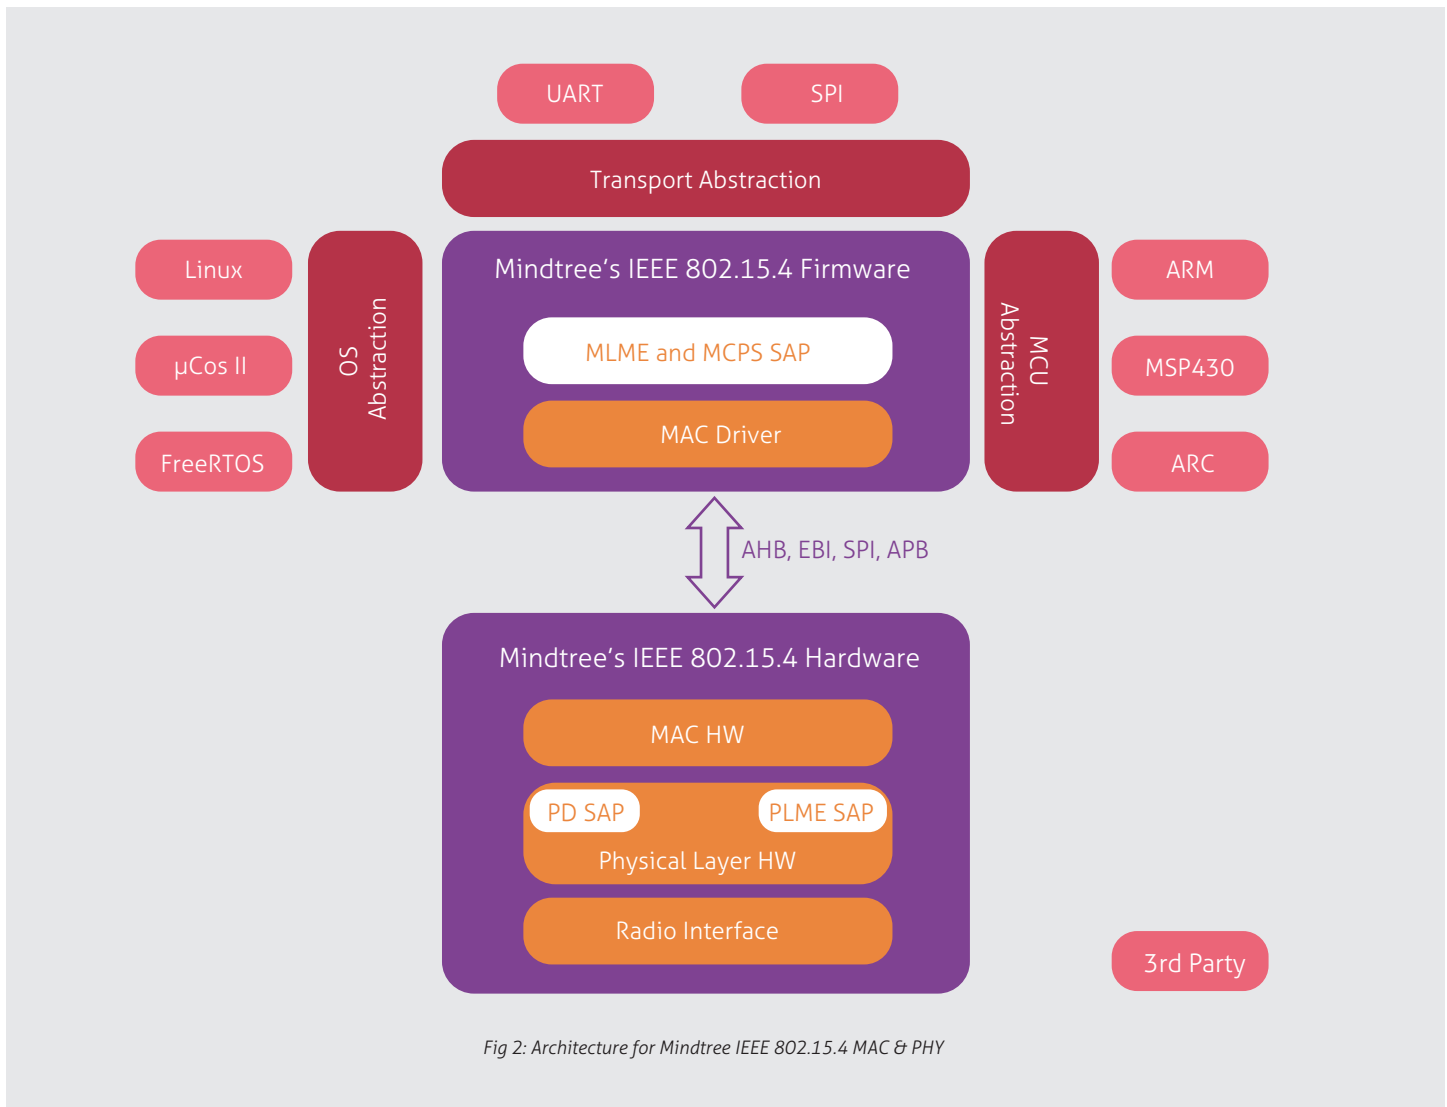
UART

SPI

Transport Abstraction

Linux

µCos II

FreeRTOS

OS Abstraction

Mindtree's IEEE 802.15.4 Firmware

MLME and MCPS SAP

MAC Driver

MCU Abstraction

ARM

MSP430

ARC

AHB, EBI, SPI, APB

Mindtree's IEEE 802.15.4 Hardware

MAC HW

PD SAP

PLME SAP

Physical Layer HW

Radio Interface

3rd Party

Fig 2: Architecture for Mindtree IEEE 802.15.4 MAC & PHY